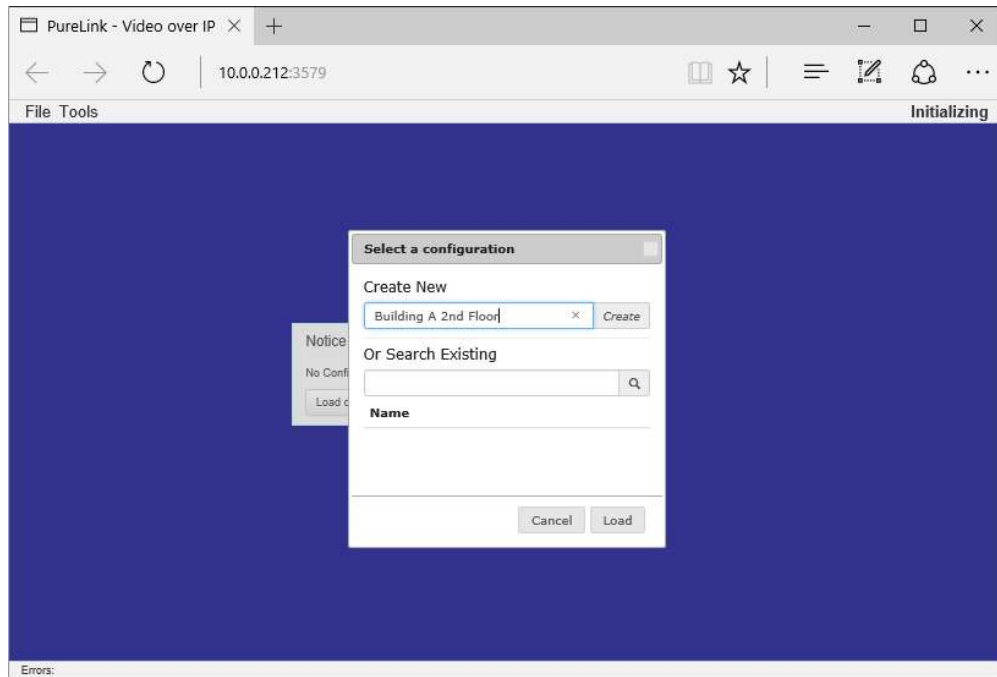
PureLink - Video over IP

10.0.0.212:3579

File Tools

Initializing

Notice

No Confi

Load c

Select a configuration

Create New

Building A 2nd Floor

Create

Or Search Existing

Name

Cancel

Load

Errors: